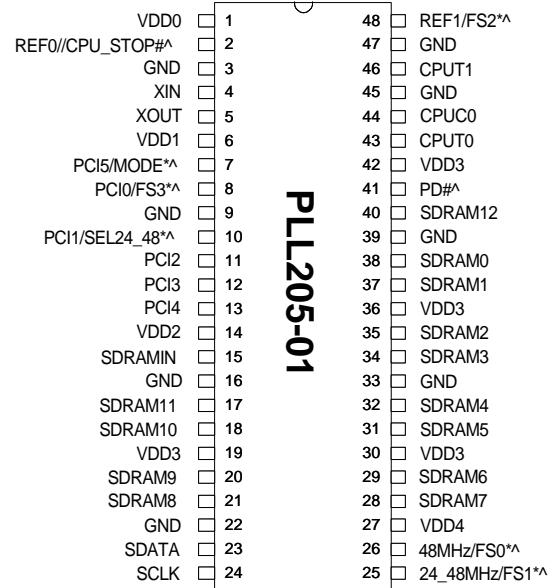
VDD0 1
REF0//CPU_STOP#^ 2
GND 3
XIN 4
XOUT 5
VDD1 6
PCI5/MODE*^ 7
PCI0/FS3*^ 8
GND 9
PCI1/SEL24_48*^ 10
PCI2 11
PCI3 12
PCI4 13
VDD2 14
SDRAMIN 15
GND 16
SDRAM11 17
SDRAM10 18
VDD3 19
SDRAM9 20
SDRAM8 21
GND 22
SDATA 23
SCLK 24

PLL205-01

48 REF1/FS2*^
47 GND
46 CPUT1
45 GND
44 CPUC0
43 CPUT0
42 VDD3
41 PD#^
40 SDRAM12
39 GND
38 SDRAM0
37 SDRAM1
36 VDD3
35 SDRAM2
34 SDRAM3
33 GND
32 SDRAM4
31 SDRAM5
30 VDD3
29 SDRAM6
28 SDRAM7
27 VDD4
26 48MHz/FS0*^
25 24_48MHz/FS1*^